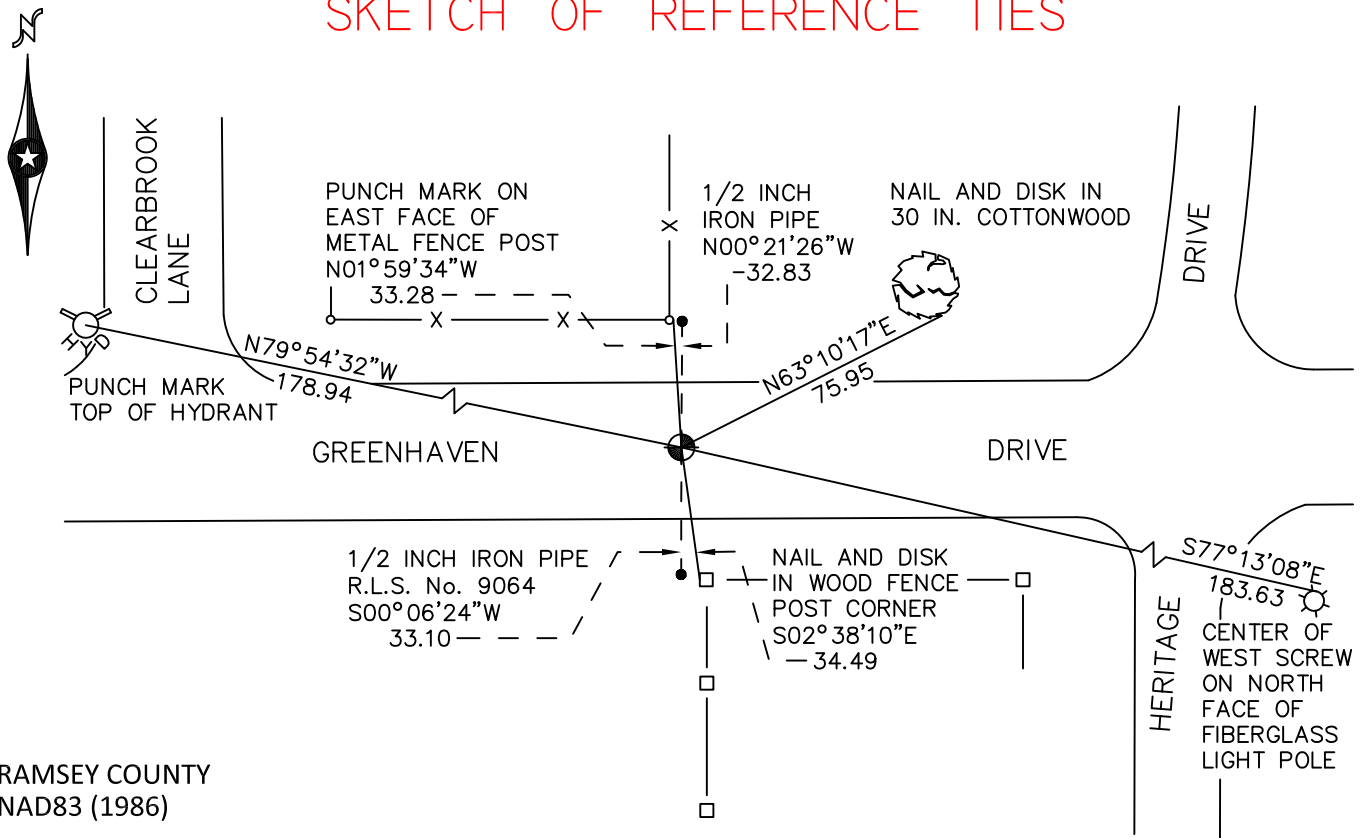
SKETCH OF REFERENCE TIES

N

CLEARBROOK LANE

PUNCH MARK ON EAST FACE OF METAL FENCE POST N01°59'34"W 33.28

1/2 INCH IRON PIPE N00°21'26"W 32.83

NAIL AND DISK IN 30 IN. COTTONWOOD

DRIVE

HYD

N79°54'32"W 178.94

PUNCH MARK TOP OF HYDRANT

N63°10'17"E 75.95

GREENHAVEN

DRIVE

1/2 INCH IRON PIPE R.L.S. No. 9064 S00°06'24"W 33.10

NAIL AND DISK IN WOOD FENCE POST CORNER S02°38'10"E 34.49

S77°13'08"E 183.63

HERITAGE

CENTER OF WEST SCREW ON NORTH FACE OF FIBERGLASS LIGHT POLE

RAMSEY COUNTY
NAD83 (1986)